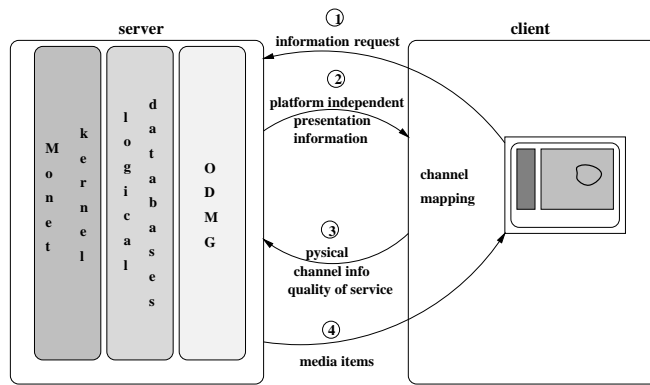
server

Monet kernel

logical databases

ODMG

client

1 information request

2 platform independent presentation information

channel mapping

3 pysical channel info quality of service

4 media items